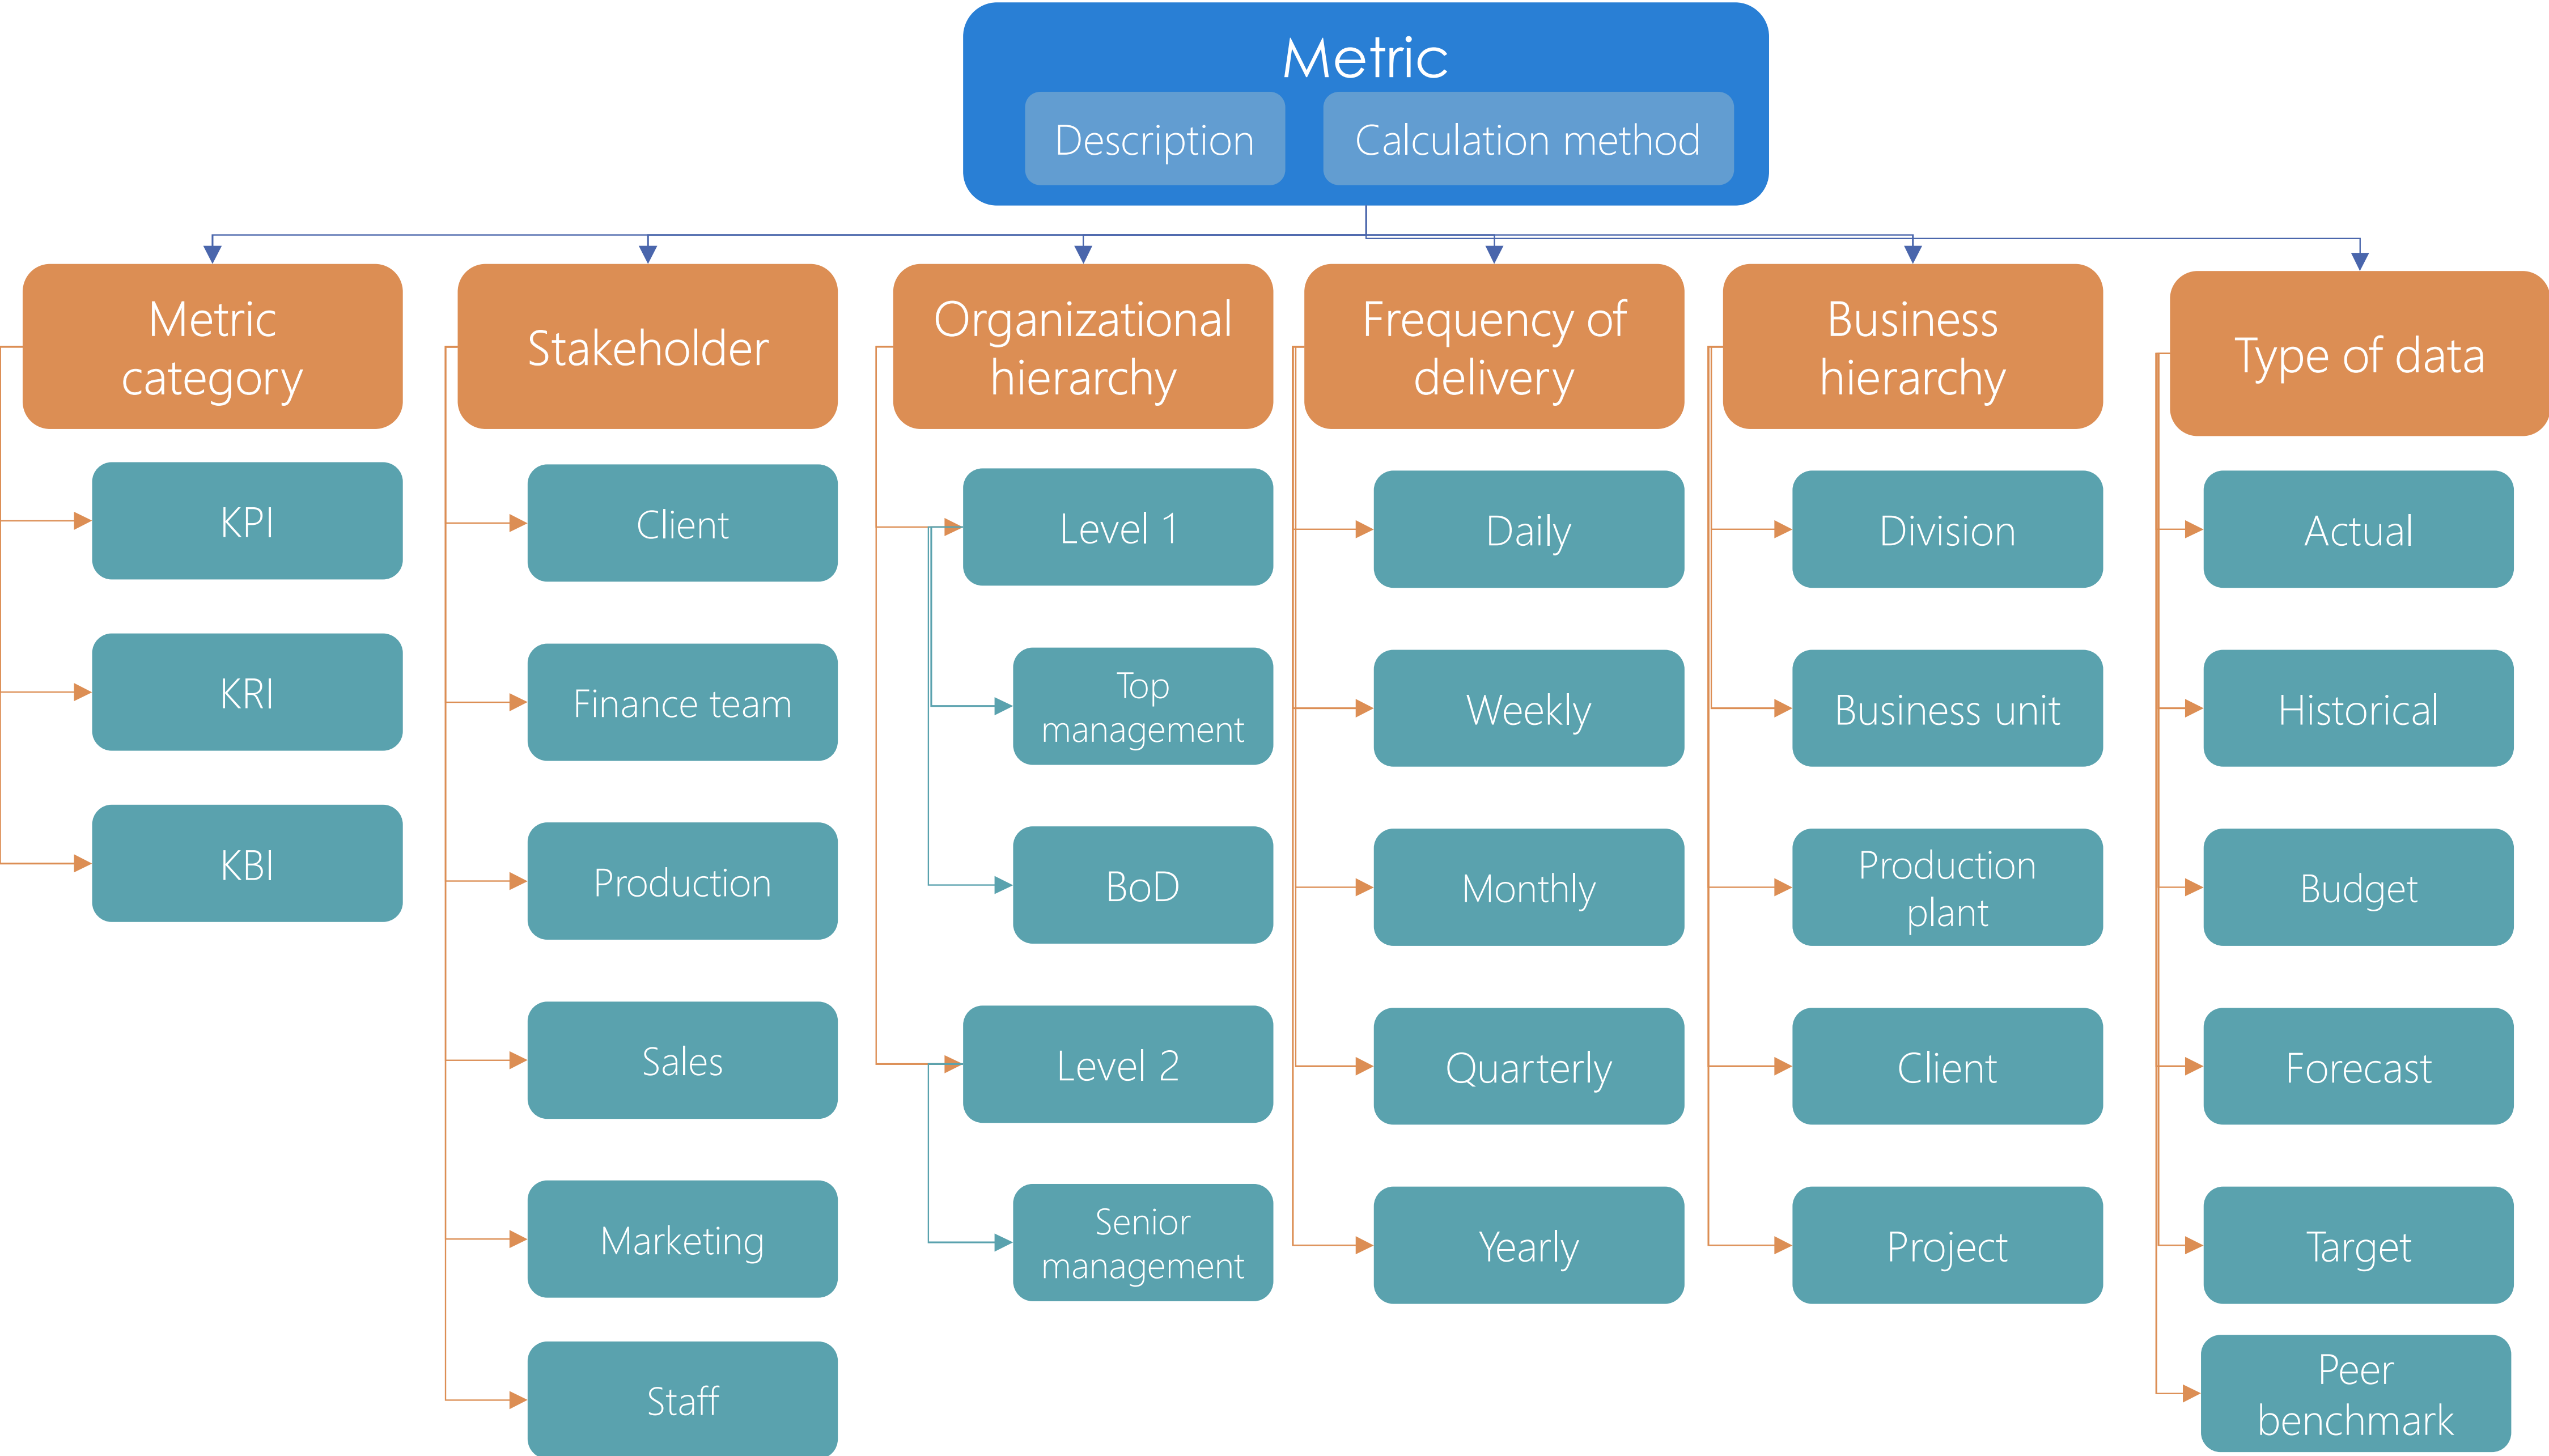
Metric

Description

Calculation method

Metric category

KPI

KRI

KBI

Stakeholder

Client

Finance team

Production

Sales

Marketing

Staff

Organizational hierarchy

Level 1

Top management

BoD

Level 2

Senior management

Frequency of delivery

Daily

Weekly

Monthly

Quarterly

Yearly

Business hierarchy

Division

Business unit

Production plant

Client

Project

Type of data

Actual

Historical

Budget

Forecast

Target

Peer benchmark